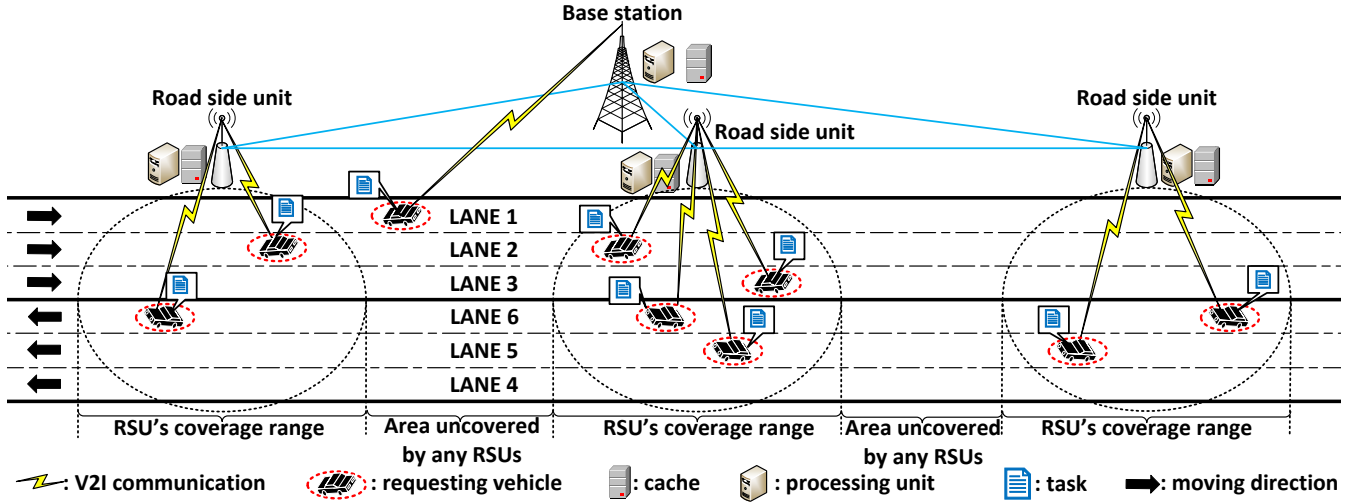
Base station

Road side unit

Road side unit

Road side unit

LANE 1

LANE 2

LANE 3

LANE 6

LANE 5

LANE 4

RSU's coverage range

Area uncovered by any RSUs

RSU's coverage range

Area uncovered by any RSUs

RSU's coverage range

: V2I communication : requesting vehicle : cache : processing unit : task : moving direction